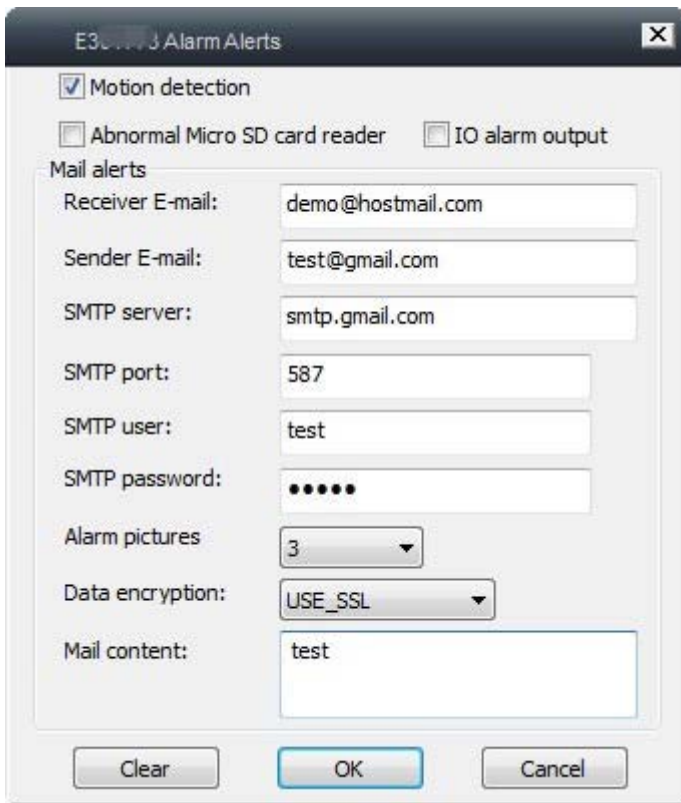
E3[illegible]3 Alarm Alerts

Motion detection

Abnormal Micro SD card reader

IO alarm output

Mail alerts

Receiver E-mail: demo@hostmail.com

Sender E-mail: test@gmail.com

SMTP server: smtp.gmail.com

SMTP port: 587

SMTP user: test

SMTP password: •••••

Alarm pictures 3

Data encryption: USE_SSL

Mail content: test

Clear OK Cancel